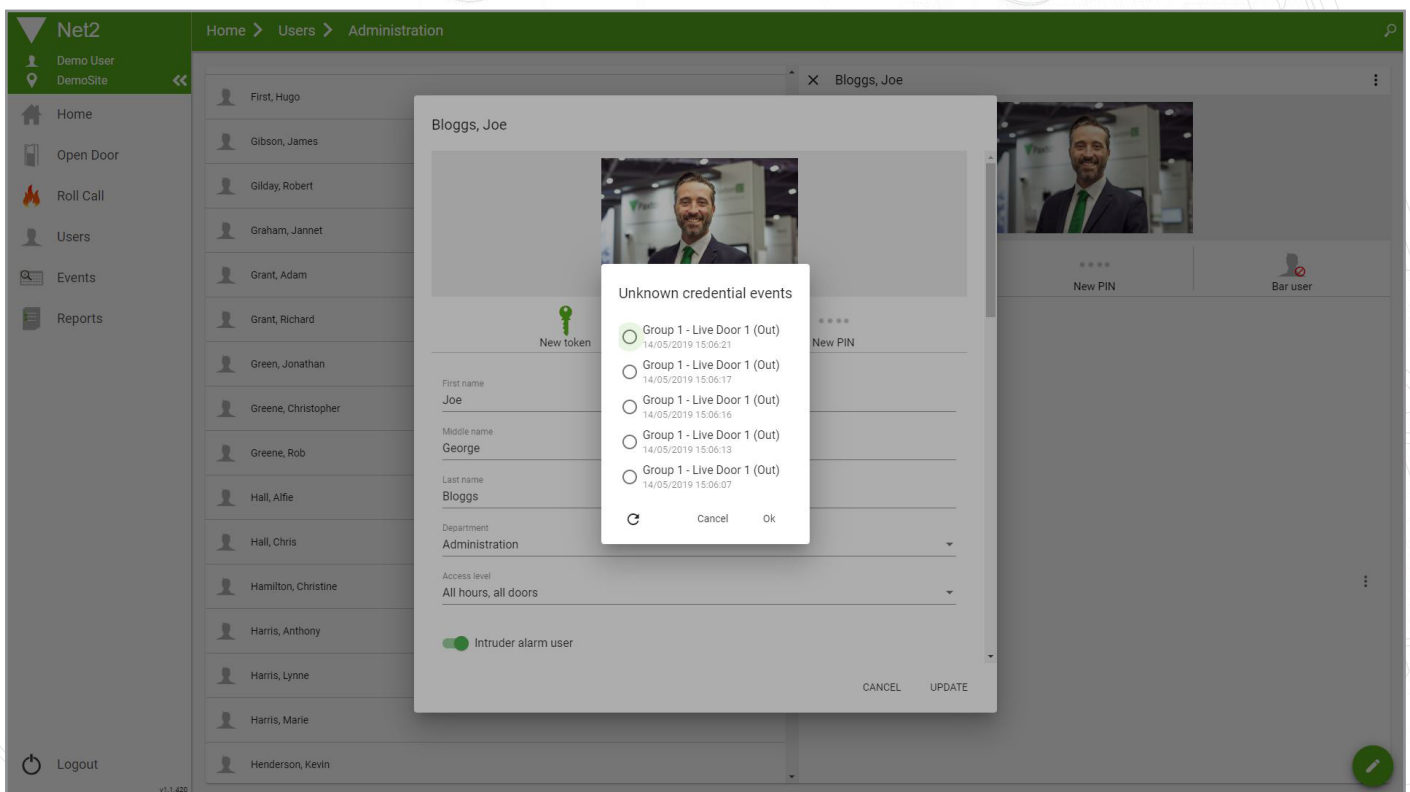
Net2

Demo User
DemoSite

Home
Open Door
Roll Call
Users
Events
Reports

Logout
v1.1.429

Home > Users > Administration

First, Hugo
Gibson, James
Gilday, Robert
Graham, Jannet
Grant, Adam
Grant, Richard
Green, Jonathan
Greene, Christopher
Greene, Rob
Hall, Alfie
Hall, Chris
Hamilton, Christine
Harris, Anthony
Harris, Lynne
Harris, Marie
Henderson, Kevin

× Bloggs, Joe

New PIN
Bar user

Bloggs, Joe

New token
New PIN

First name
Joe
Middle name
George
Last name
Bloggs
Department
Administration
Access level
All hours, all doors

Intruder alarm user

CANCEL UPDATE

Unknown credential events

Group 1 - Live Door 1 (Out)
14/05/2019 15:06:21
Group 1 - Live Door 1 (Out)
14/05/2019 15:06:17
Group 1 - Live Door 1 (Out)
14/05/2019 15:06:16
Group 1 - Live Door 1 (Out)
14/05/2019 15:06:13
Group 1 - Live Door 1 (Out)
14/05/2019 15:06:07

Cancel Ok